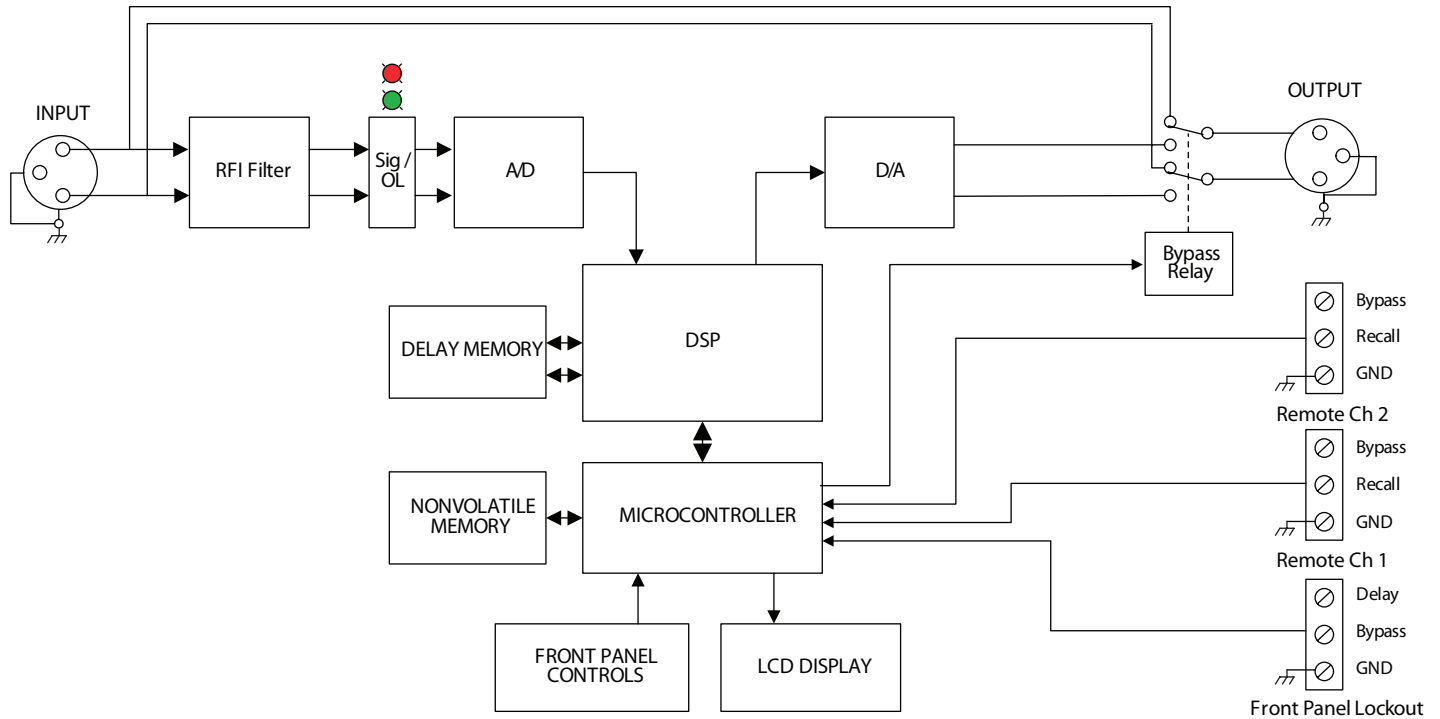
INPUT

RFI Filter

Sig / OL

A/D

D/A

OUTPUT

Bypass Relay

DSP

DELAY MEMORY

Bypass
Recall
GND
Remote Ch 2

NONVOLATILE MEMORY

MICROCONTROLLER

Bypass
Recall
GND
Remote Ch 1

Delay
Bypass
GND
Front Panel Lockout

FRONT PANEL CONTROLS

LCD DISPLAY